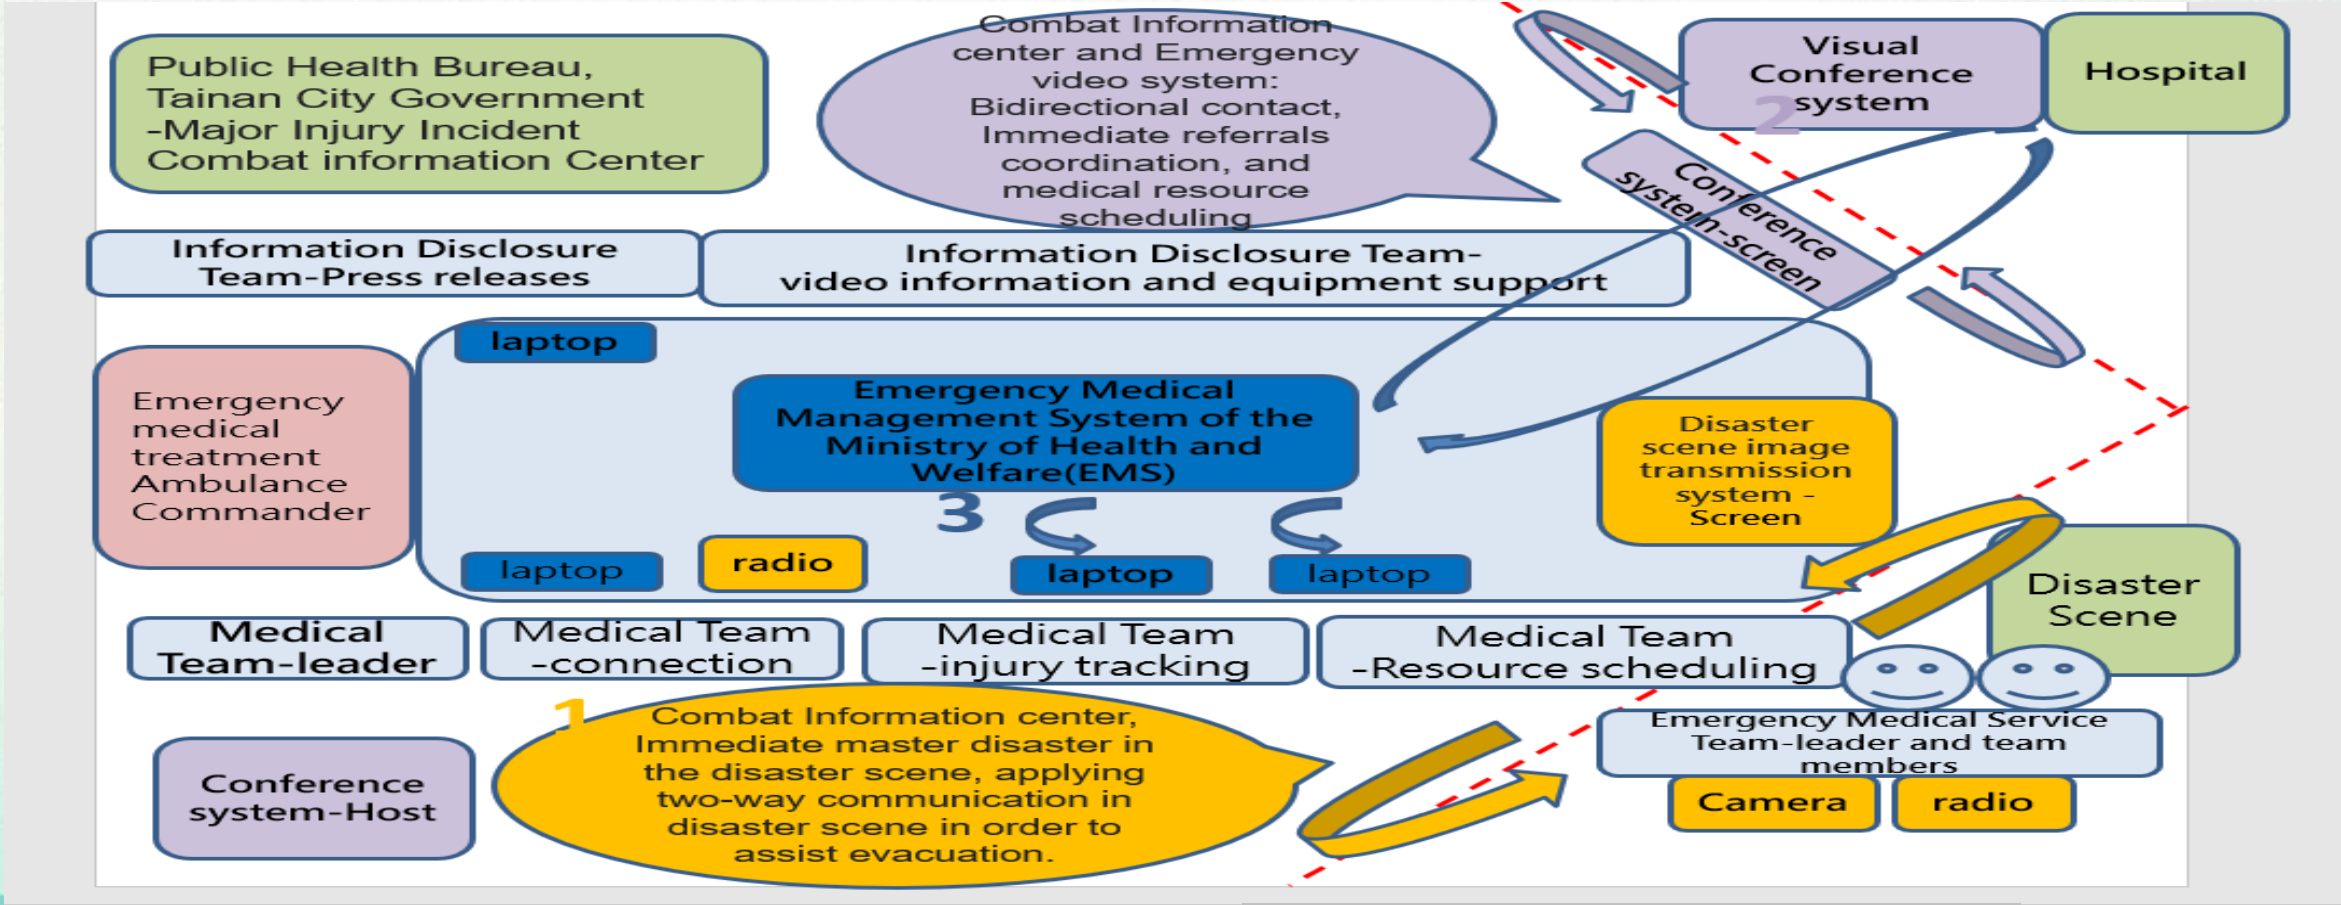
Public Health Bureau, Tainan City Government -Major Injury Incident Combat information Center

Combat Information center and Emergency video system: Bidirectional contact, Immediate referrals coordination, and medical resource scheduling

Visual Conference system

2

Hospital

Conference system-screen

Information Disclosure Team-Press releases

Information Disclosure Team- video information and equipment support

laptop

Emergency medical treatment Ambulance Commander

Emergency Medical Management System of the Ministry of Health and Welfare(EMS)

3

Disaster scene image transmission system - Screen

laptop

radio

laptop

laptop

Disaster Scene

Medical Team-leader

Medical Team -connection

Medical Team -injury tracking

Medical Team -Resource scheduling

1

Combat Information center, Immediate master disaster in the disaster scene, applying two-way communication in disaster scene in order to assist evacuation.

Emergency Medical Service Team-leader and team members

Conference system-Host

Camera

radio